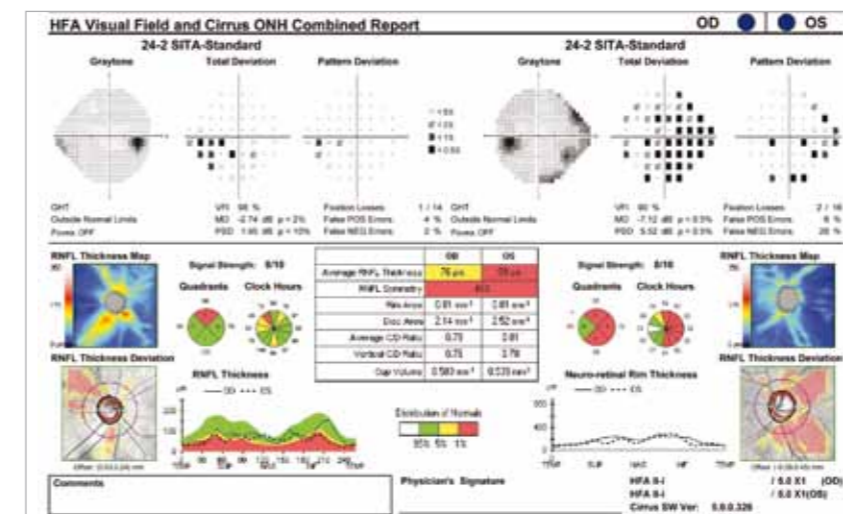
HFA Visual Field and Cirrus ONH Combined Report

OD | OS

24-2 SITA-Standard

Graytone | Total Deviation | Pattern Deviation

< 5%
< 2%
< 1%
< 0.5%

GHT
Outside Normal Limits
Fovea: OFF

VFI 98 %
MD -2.74 dB p < 2%
PSD 1.95 dB p < 10%

Fixation Losses: 1 / 14
False POS Errors: 4 %
False NEG Errors: 2 %

24-2 SITA-Standard

Graytone | Total Deviation | Pattern Deviation

GHT
Outside Normal Limits
Fovea: OFF

VFI 90 %
MD -7.12 dB p < 0.5%
PSD 5.52 dB p < 0.5%

Fixation Losses: 2 / 16
False POS Errors: 6 %
False NEG Errors: 20 %

RNFL Thickness Map

Signal Strength: 8/10

Quadrants | Clock Hours

| | OD | OS |
|---|---|---|
| Average RNFL Thickness | 76 µm | 59 µm |
| RNFL Symmetry | 60% | |
| Rim Area | 0.81 mm² | 0.81 mm² |
| Disc Area | 2.14 mm² | 2.52 mm² |
| Average C/D Ratio | 0.75 | 0.81 |
| Vertical C/D Ratio | 0.75 | 0.79 |
| Cup Volume | 0.583 mm³ | 0.535 mm³ |

Signal Strength: 8/10

Quadrants | Clock Hours

RNFL Thickness Map

RNFL Thickness Deviation

RNFL Thickness
— OD - - - OS

Distribution of Normals
95% 5% 1%

Neuro-retinal Rim Thickness
— OD - - - OS

RNFL Thickness Deviation

TEMP SUP NAS INF TEMP

Comments

Physician's Signature

HFA II-i / 5.0 X1 (OD)
HFA II-i / 5.0 X1(OS)
Cirrus SW Ver: 5.0.0.326